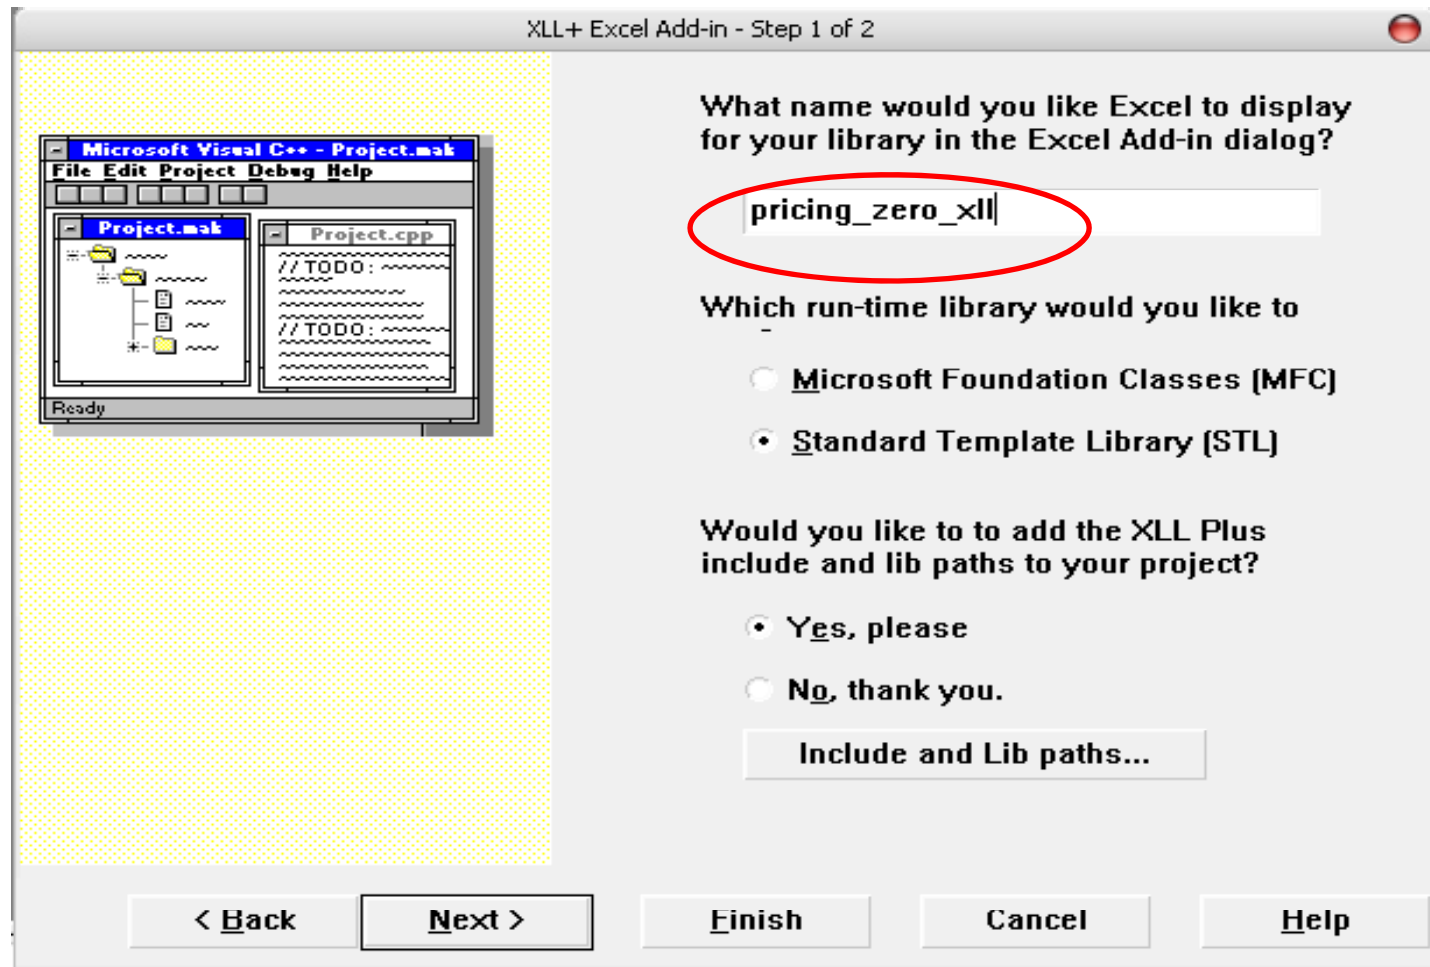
XLL+ Excel Add-in - Step 1 of 2

Microsoft Visual C++ - Project.mak
File Edit Project Debug Help
Project.mak
Project.cpp
// TODO:
// TODO:
Ready

What name would you like Excel to display for your library in the Excel Add-in dialog?

pricing_zero_xll

Which run-time library would you like to

Microsoft Foundation Classes (MFC)

Standard Template Library (STL)

Would you like to to add the XLL Plus include and lib paths to your project?

Yes, please

No, thank you.

Include and Lib paths...

< Back
Next >
Finish
Cancel
Help